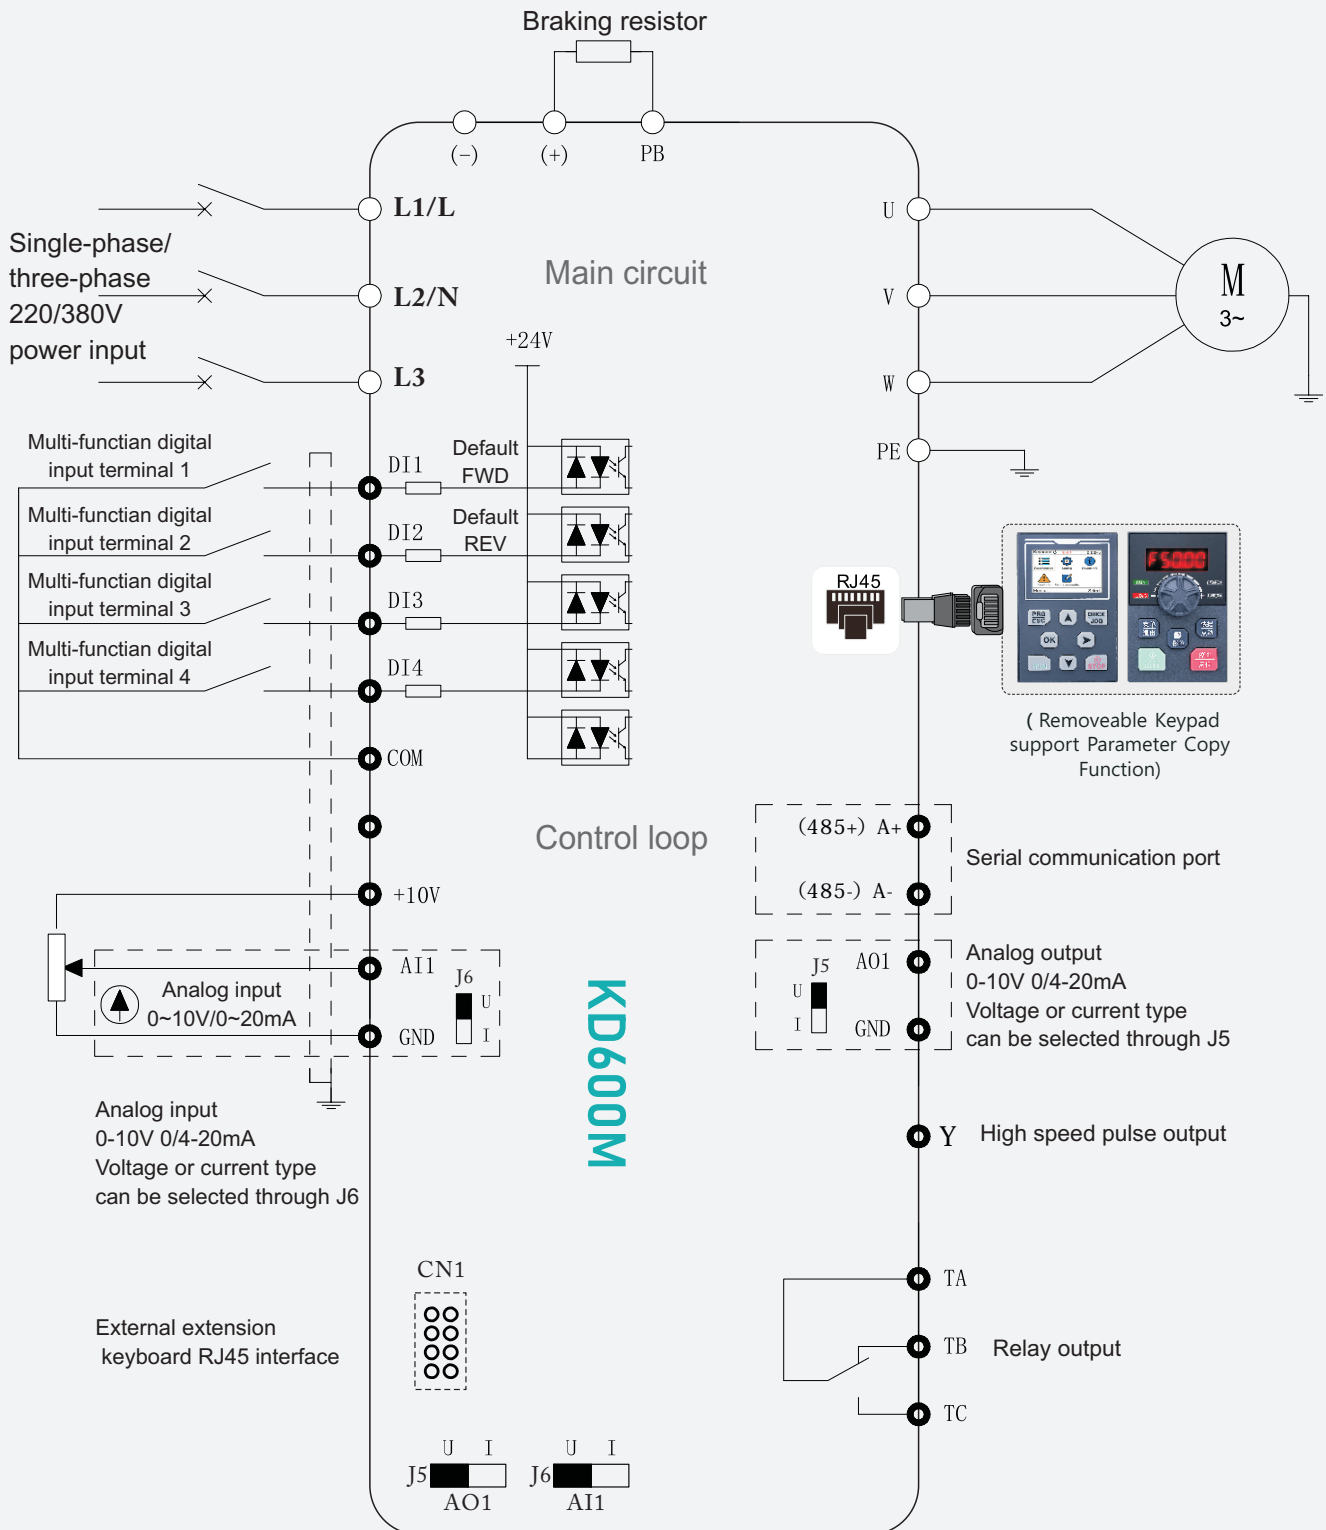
Braking resistor

(−) (+) PB

L1/L

Single-phase/ three-phase 220/380V power input

L2/N

L3

Main circuit

U

V

W

M
3~

PE

+24V

Multi-functian digital input terminal 1

DI1

Default FWD

Multi-functian digital input terminal 2

DI2

Default REV

Multi-functian digital input terminal 3

DI3

Multi-functian digital input terminal 4

DI4

COM

RJ45

( Removeable Keypad support Parameter Copy Function)

Control loop

(485+) A+

(485-) A-

Serial communication port

+10V

AI1

J6

U

I

Analog input
0~10V/0~20mA

GND

KD600M

J5

U

I

AO1

GND

Analog output
0-10V 0/4-20mA
Voltage or current type can be selected through J5

Analog input
0-10V 0/4-20mA
Voltage or current type can be selected through J6

Y High speed pulse output

CN1

TA

TB Relay output

TC

External extension keyboard RJ45 interface

U I
J5
AO1

U I
J6
AI1